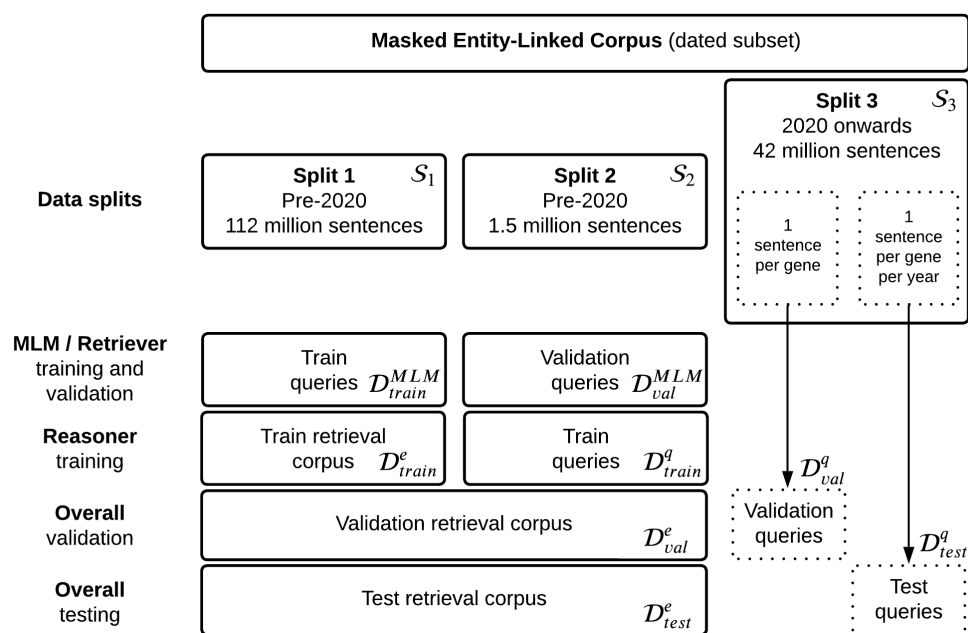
**Masked Entity-Linked Corpus** (dated subset)

**Data splits**

**Split 1** $\mathcal{S}_1$
Pre-2020
112 million sentences

**Split 2** $\mathcal{S}_2$
Pre-2020
1.5 million sentences

**Split 3** $\mathcal{S}_3$
2020 onwards
42 million sentences

1 sentence per gene

1 sentence per gene per year

**MLM / Retriever** training and validation

Train queries $\mathcal{D}_{train}^{MLM}$

Validation queries $\mathcal{D}_{val}^{MLM}$

**Reasoner** training

Train retrieval corpus $\mathcal{D}_{train}^{e}$

Train queries $\mathcal{D}_{train}^{q}$

$\mathcal{D}_{val}^{q}$

**Overall** validation

Validation retrieval corpus $\mathcal{D}_{val}^{e}$

Validation queries

$\mathcal{D}_{test}^{q}$

**Overall** testing

Test retrieval corpus $\mathcal{D}_{test}^{e}$

Test queries